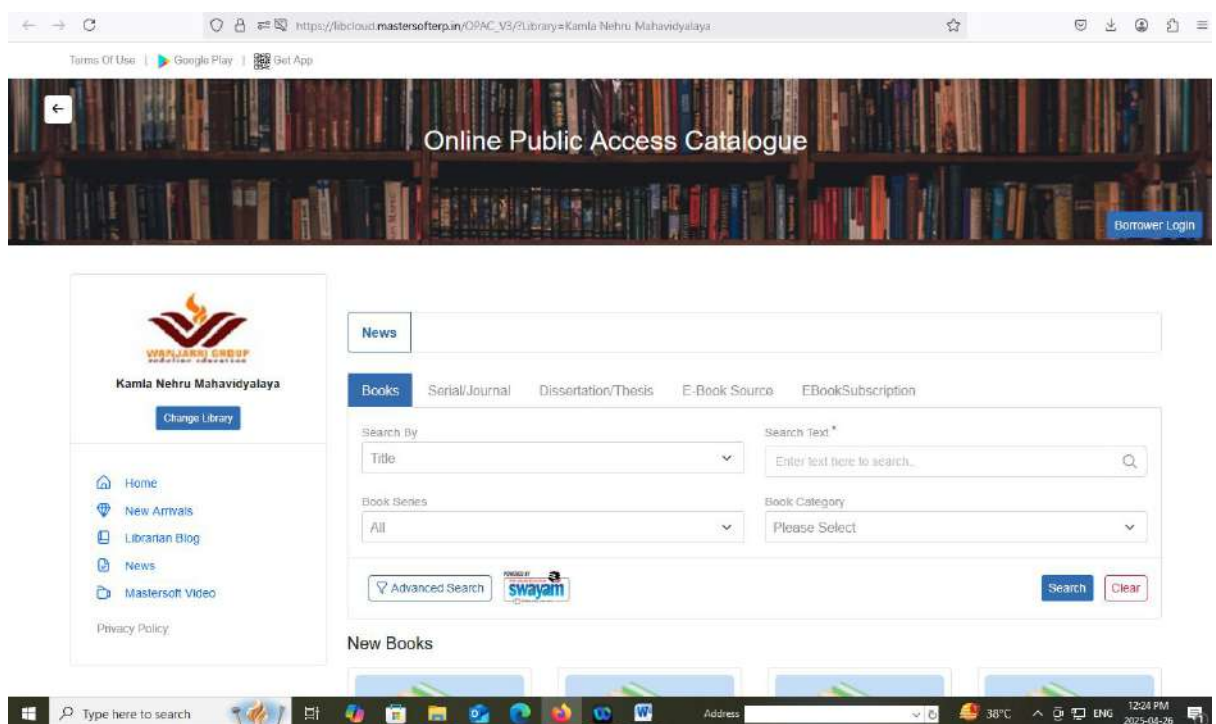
https://libcloud.mastersofterp.in/OPAC_V3/?Library=Kamla Nehru Mahavidyalaya

Terms Of Use | Google Play | Get App

Online Public Access Catalogue

Borrower Login

WANJARI GROUP

Kamla Nehru Mahavidyalaya

Change Library

Home
New Arrivals
Librarian Blog
News
Mastersoft Video

Privacy Policy

News

Books | Serial/Journal | Dissertation/Thesis | E-Book Source | EBookSubscription

Search By
Title

Search Text *
Enter text here to search..

Book Series
All

Book Category
Please Select

Advanced Search
swayam

Search | Clear

New Books

Type here to search

Address

38°C ENG 12:24 PM 2025-04-26